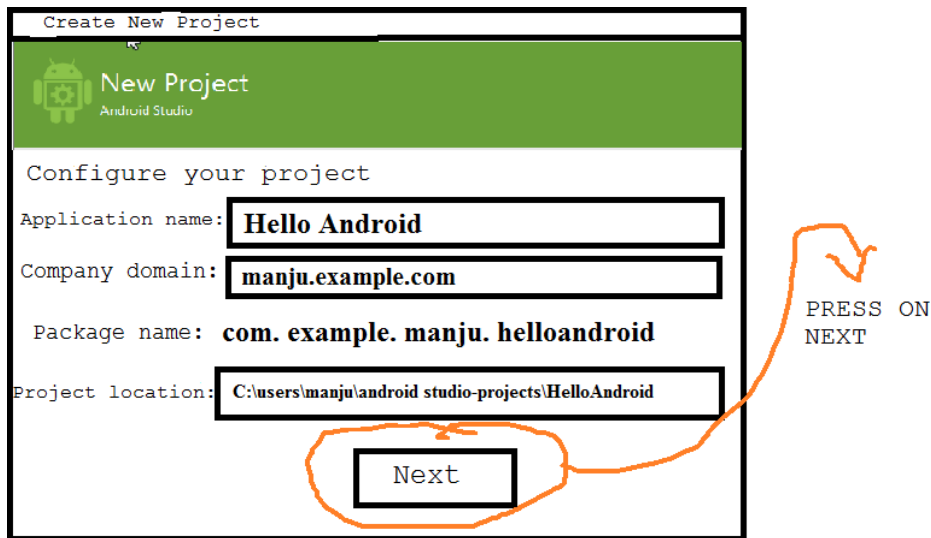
Create New Project

New Project
Android Studio

Configure your project

Application name: Hello Android

Company domain: manju.example.com

Package name: com. example. manju. helloandroid

Project location: C:\users\manju\android studio-projects\HelloAndroid

Next

PRESS ON NEXT